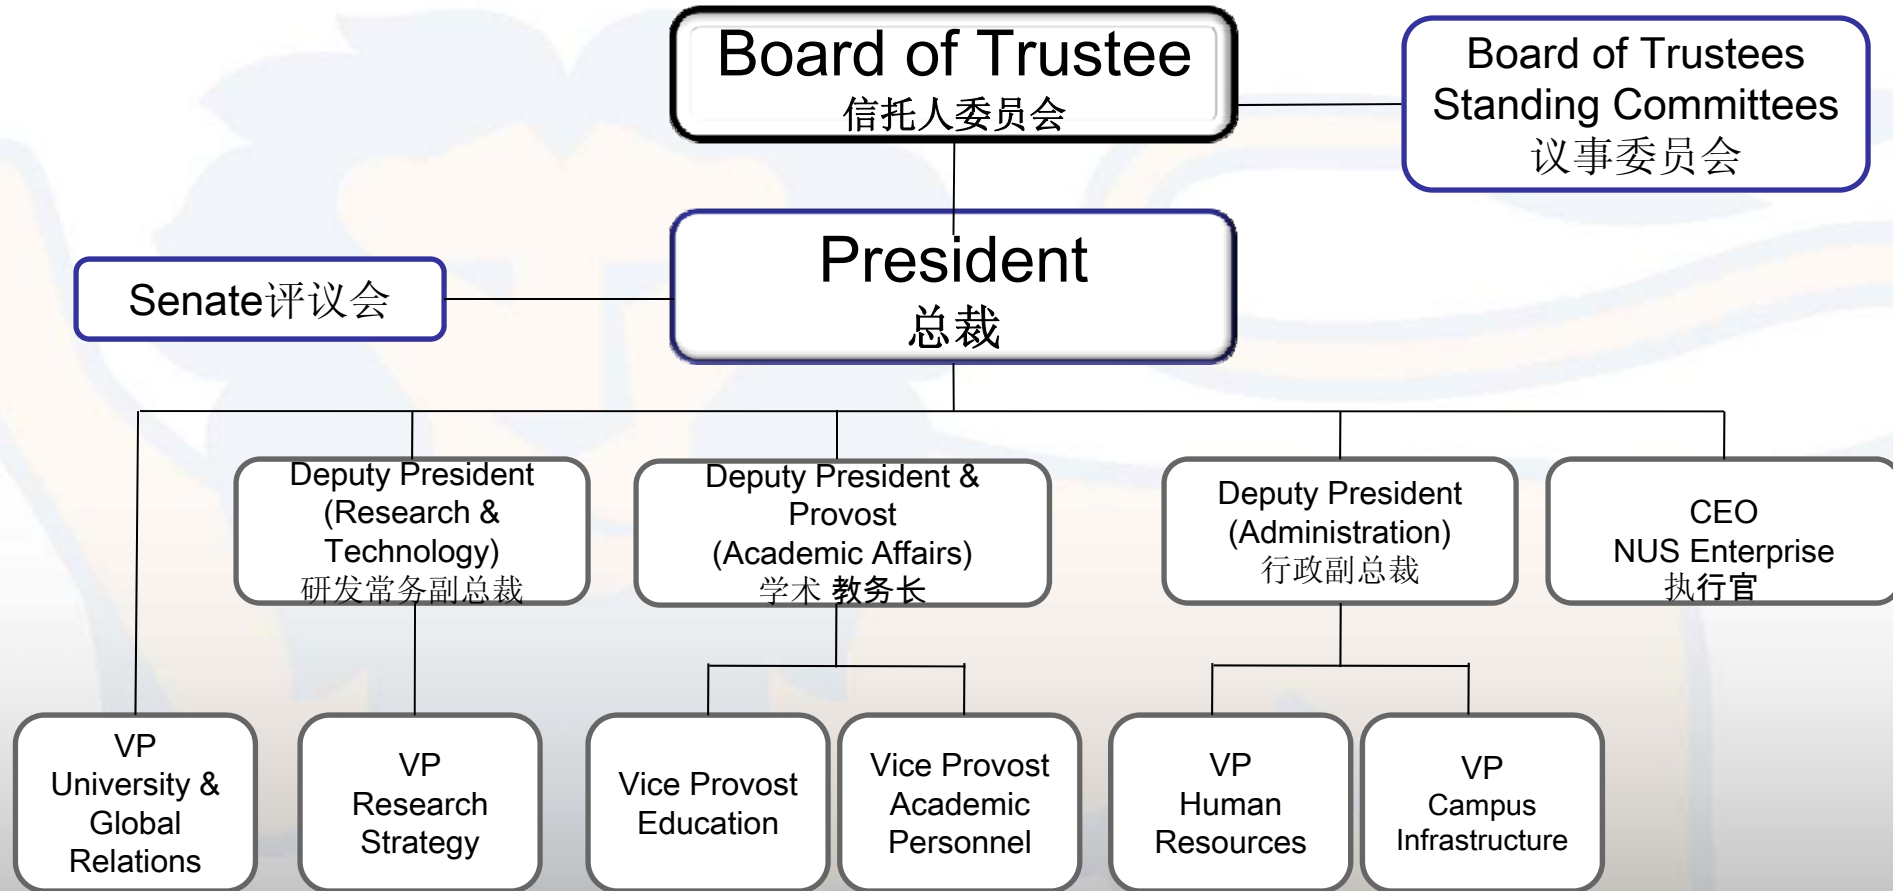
Board of Trustee
信托人委员会

Board of Trustees
Standing Committees
议事委员会

Senate评议会

President
总裁

Deputy President
(Research &
Technology)
研发常务副总裁

Deputy President &
Provost
(Academic Affairs)
学术 教务长

Deputy President
(Administration)
行政副总裁

CEO
NUS Enterprise
执行官

VP
University &
Global
Relations

VP
Research
Strategy

Vice Provost
Education

Vice Provost
Academic
Personnel

VP
Human
Resources

VP
Campus
Infrastructure